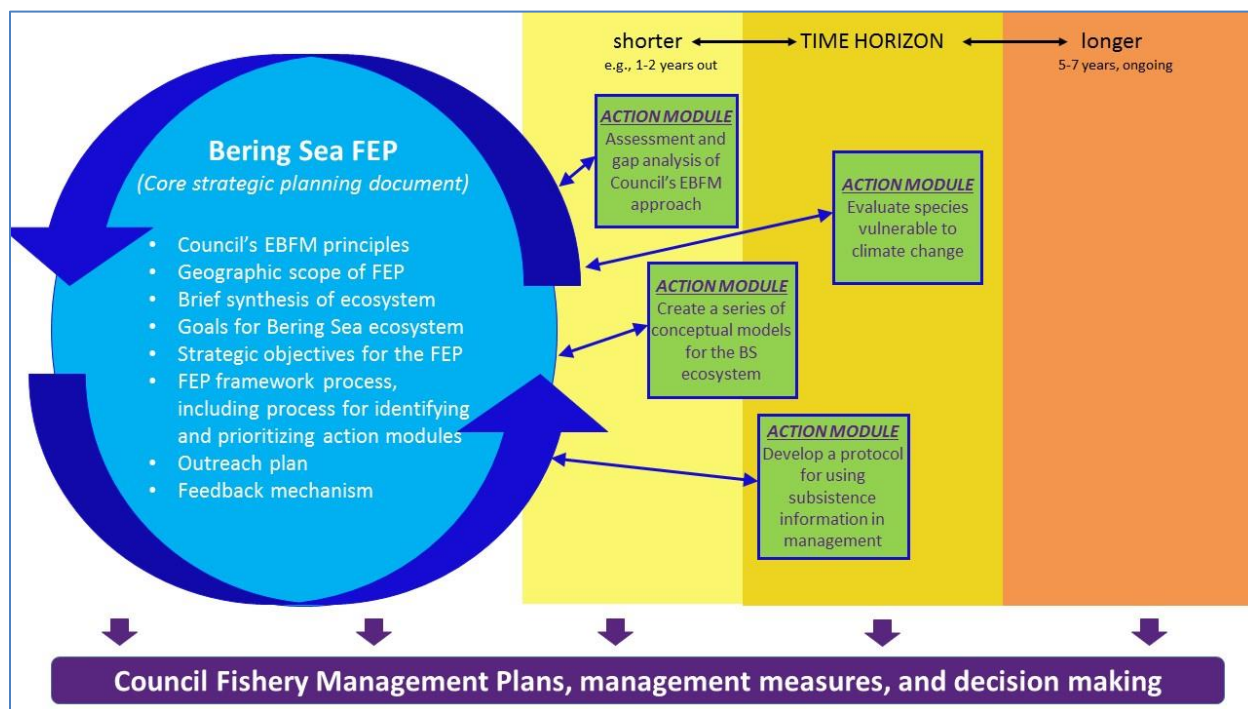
shorter ⟷ TIME HORIZON ⟷ longer

e.g., 1-2 years out

5-7 years, ongoing

Bering Sea FEP

(Core strategic planning document)

- Council's EBFM principles
- Geographic scope of FEP
- Brief synthesis of ecosystem
- Goals for Bering Sea ecosystem
- Strategic objectives for the FEP
- FEP framework process, including process for identifying and prioritizing action modules
- Outreach plan
- Feedback mechanism

ACTION MODULE
Assessment and gap analysis of Council's EBFM approach

ACTION MODULE
Evaluate species vulnerable to climate change

ACTION MODULE
Create a series of conceptual models for the BS ecosystem

ACTION MODULE
Develop a protocol for using subsistence information in management

Council Fishery Management Plans, management measures, and decision making